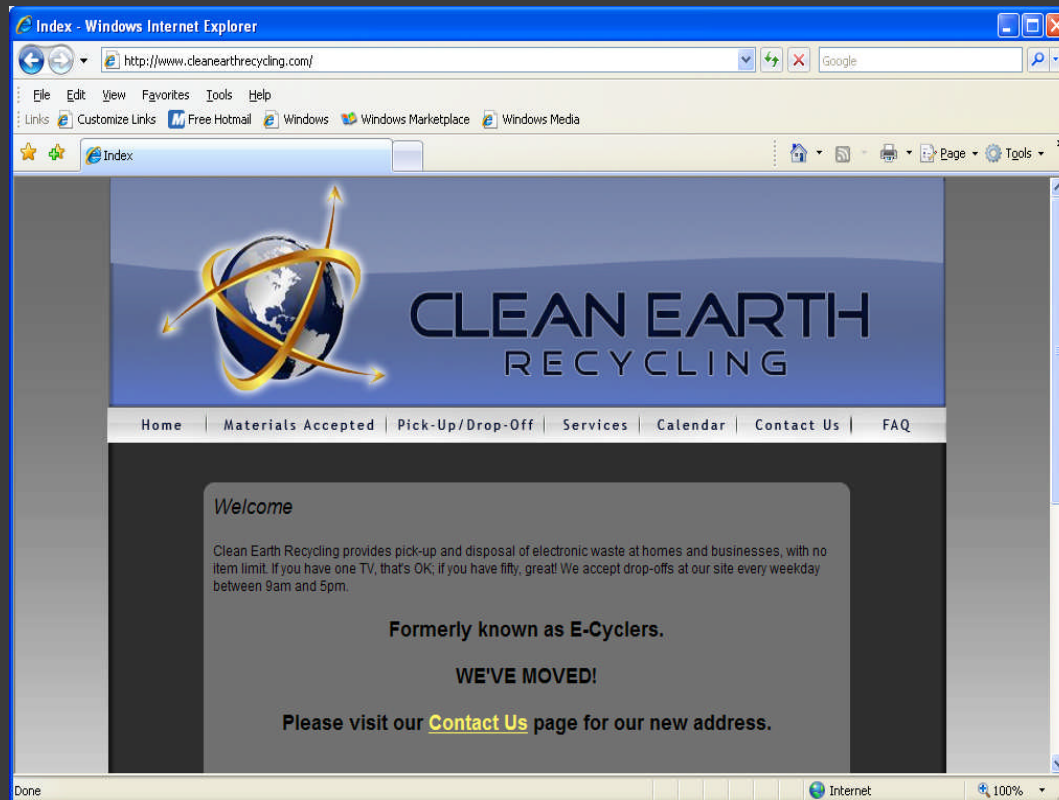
Index - Windows Internet Explorer

http://www.cleanearthrecycling.com/

Google

File Edit View Favorites Tools Help

Links Customize Links Free Hotmail Windows Windows Marketplace Windows Media

Index

Page Tools

CLEAN EARTH RECYCLING

Home | Materials Accepted | Pick-Up/Drop-Off | Services | Calendar | Contact Us | FAQ

Welcome

Clean Earth Recycling provides pick-up and disposal of electronic waste at homes and businesses, with no item limit. If you have one TV, that's OK; if you have fifty, great! We accept drop-offs at our site every weekday between 9am and 5pm.

Formerly known as E-Cyclers.

WE'VE MOVED!

Please visit our Contact Us page for our new address.

Done

Internet

100%